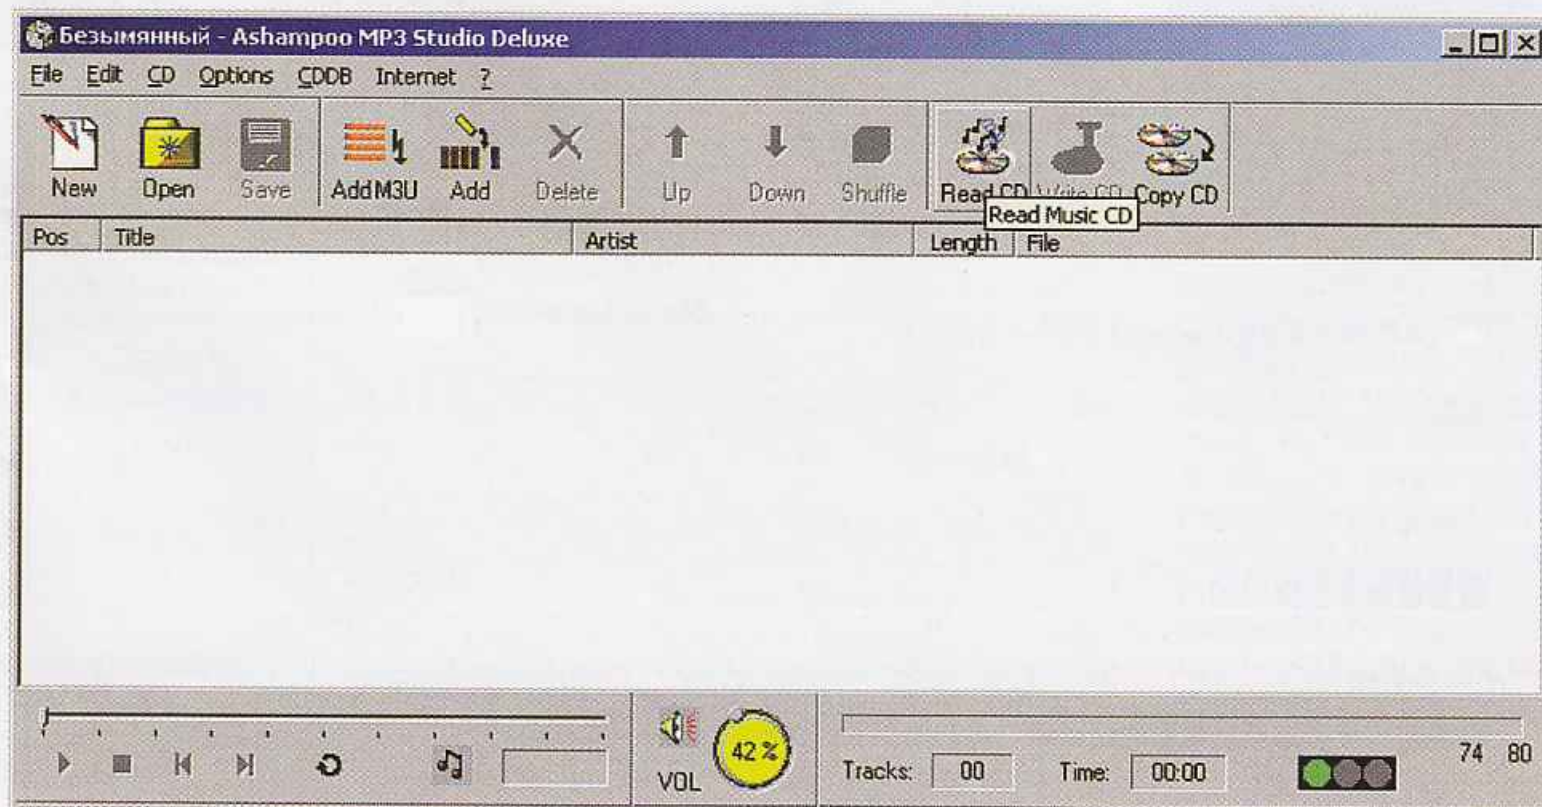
Безымянный - Ashampoo MP3 Studio Deluxe

File Edit CD Options CDDB Internet ?

New Open Save AddM3U Add Delete Up Down Shuffle Read CD Write CD Copy CD

Read Music CD

| Pos | Title | Artist | Length | File |
|---|---|---|---|---|

VOL 42 %

Tracks: 00 Time: 00:00

74 80